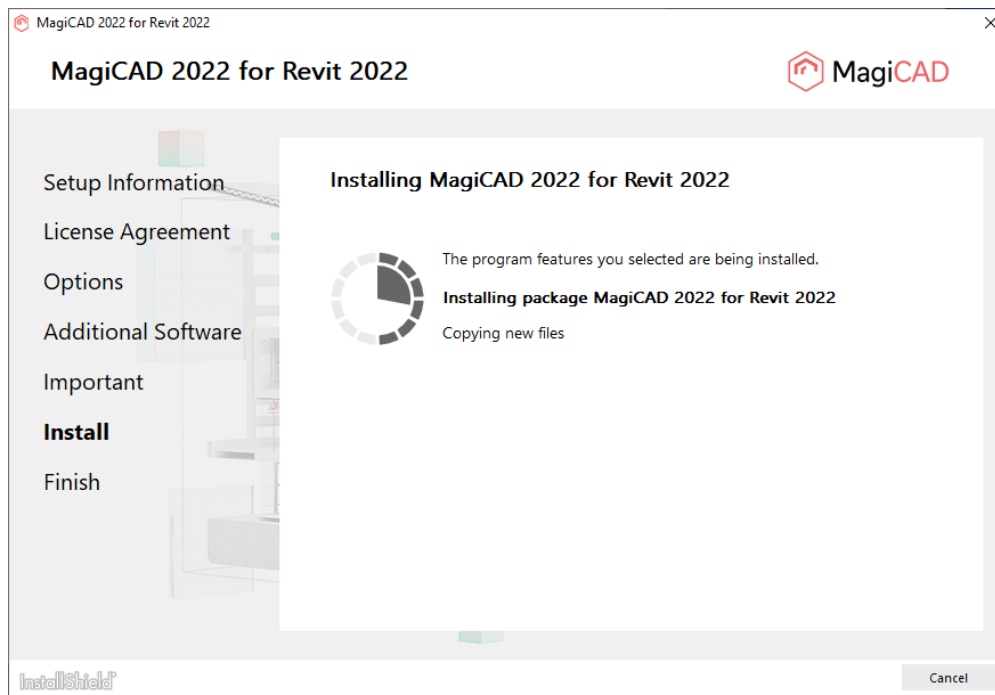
MagiCAD 2022 for Revit 2022

MagiCAD 2022 for Revit 2022

MagiCAD

Setup Information

License Agreement

Options

Additional Software

Important

Install

Finish

Installing MagiCAD 2022 for Revit 2022

The program features you selected are being installed.

Installing package MagiCAD 2022 for Revit 2022

Copying new files

InstallShield

Cancel